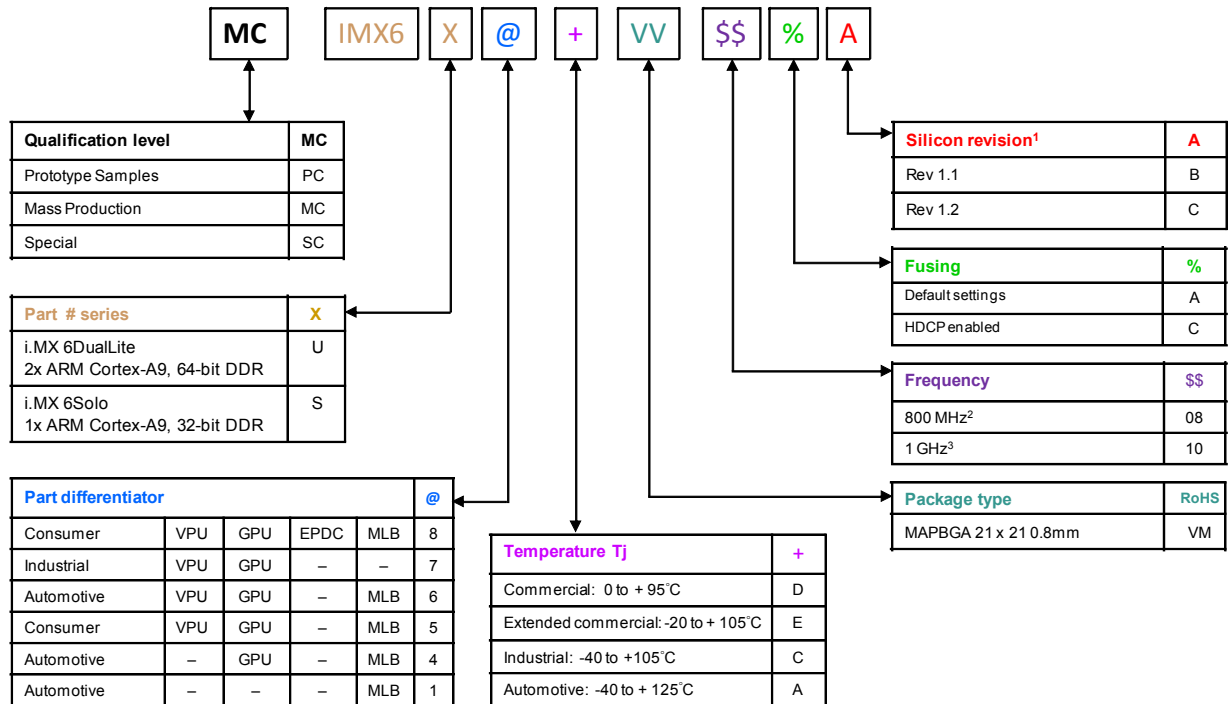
MC IMX6 X @ + VV $$ % A

| Qualification level | MC |
|---|---|
| Prototype Samples | PC |
| Mass Production | MC |
| Special | SC |

| Part # series | X |
|---|---|
| i.MX 6DualLite 2x ARM Cortex-A9, 64-bit DDR | U |
| i.MX 6Solo 1x ARM Cortex-A9, 32-bit DDR | S |

| Part differentiator | | | | | @ |
|---|---|---|---|---|---|
| Consumer | VPU | GPU | EPDC | MLB | 8 |
| Industrial | VPU | GPU | – | – | 7 |
| Automotive | VPU | GPU | – | MLB | 6 |
| Consumer | VPU | GPU | – | MLB | 5 |
| Automotive | – | GPU | – | MLB | 4 |
| Automotive | – | – | – | MLB | 1 |

| Temperature Tj | + |
|---|---|
| Commercial: 0 to + 95˚C | D |
| Extended commercial: -20 to + 105˚C | E |
| Industrial: -40 to +105˚C | C |
| Automotive: -40 to + 125˚C | A |

| Silicon revision$^1$ | A |
|---|---|
| Rev 1.1 | B |
| Rev 1.2 | C |

| Fusing | % |
|---|---|
| Default settings | A |
| HDCP enabled | C |

| Frequency | $$ |
|---|---|
| 800 MHz$^2$ | 08 |
| 1 GHz$^3$ | 10 |

| Package type | RoHS |
|---|---|
| MAPBGA 21 x 21 0.8mm | VM |